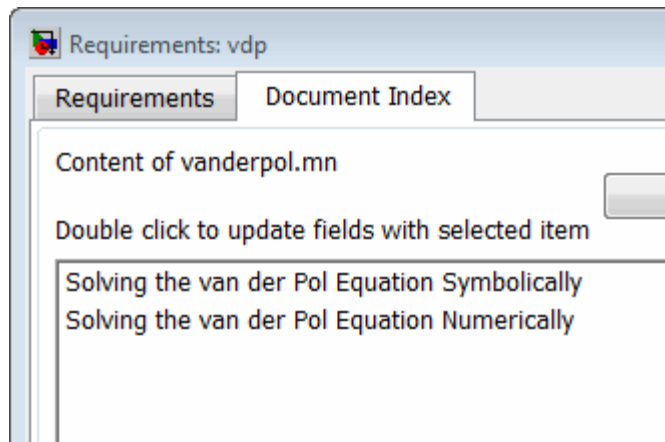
Requirements: vdp

Requirements | Document Index

Content of vanderpol.mn

Double click to update fields with selected item

Solving the van der Pol Equation Symbolically
Solving the van der Pol Equation Numerically